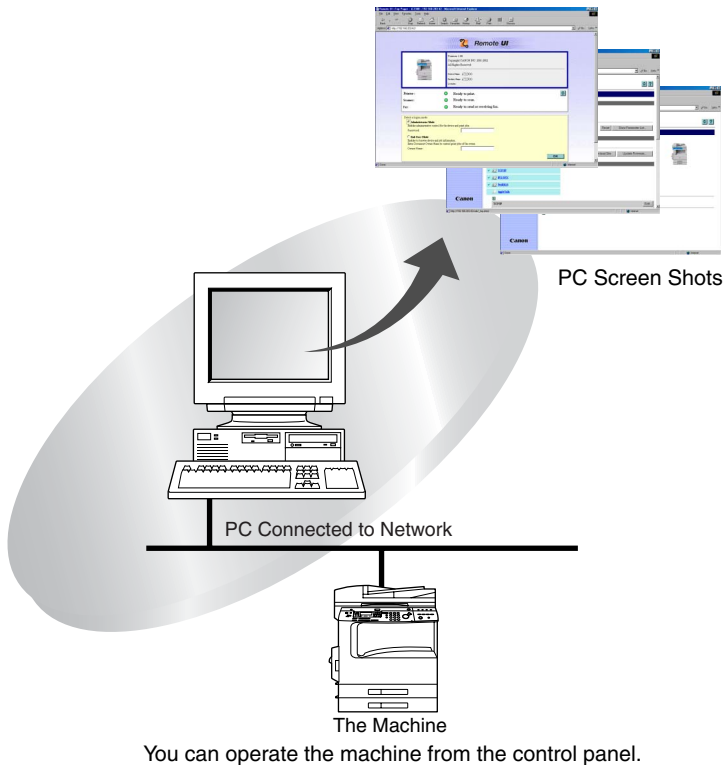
Remote UI

Printer: Ready to print
Scanner: Ready to scan
Fax: Ready to send or receiving fax

Canon

Canon

PC Screen Shots

PC Connected to Network

The Machine

You can operate the machine from the control panel.